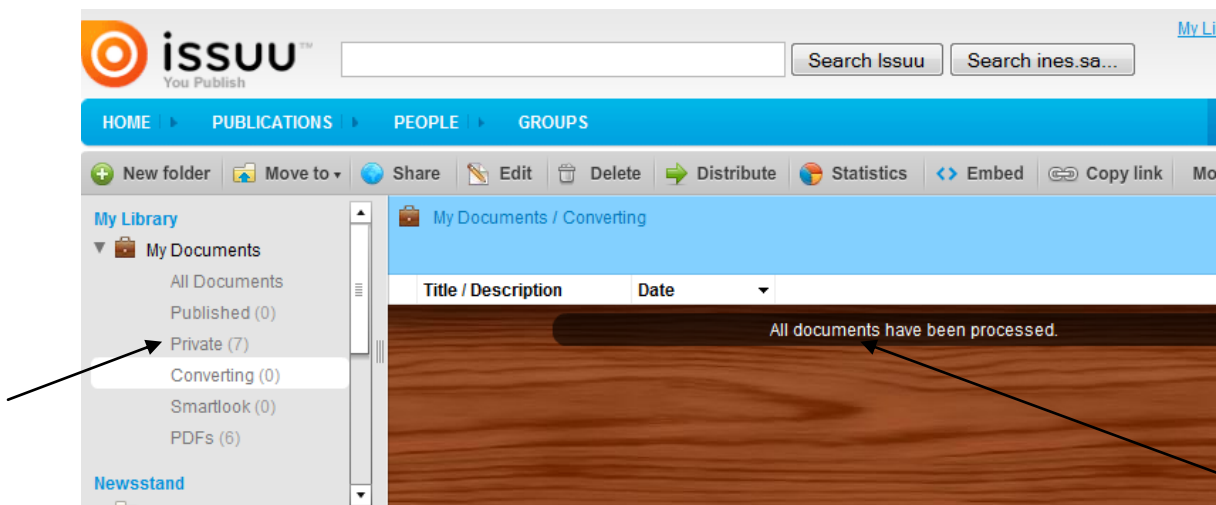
issuu™
You Publish

Search Issuu
Search ines.sa...

My Li

HOME
PUBLICATIONS
PEOPLE
GROUPS

New folder
Move to
Share
Edit
Delete
Distribute
Statistics
Embed
Copy link
Mo

My Library
My Documents
All Documents
Published (0)
Private (7)
Converting (0)
Smartlook (0)
PDFs (6)

Newsstand

My Documents / Converting

| Title / Description | Date |
|---|---|

All documents have been processed.